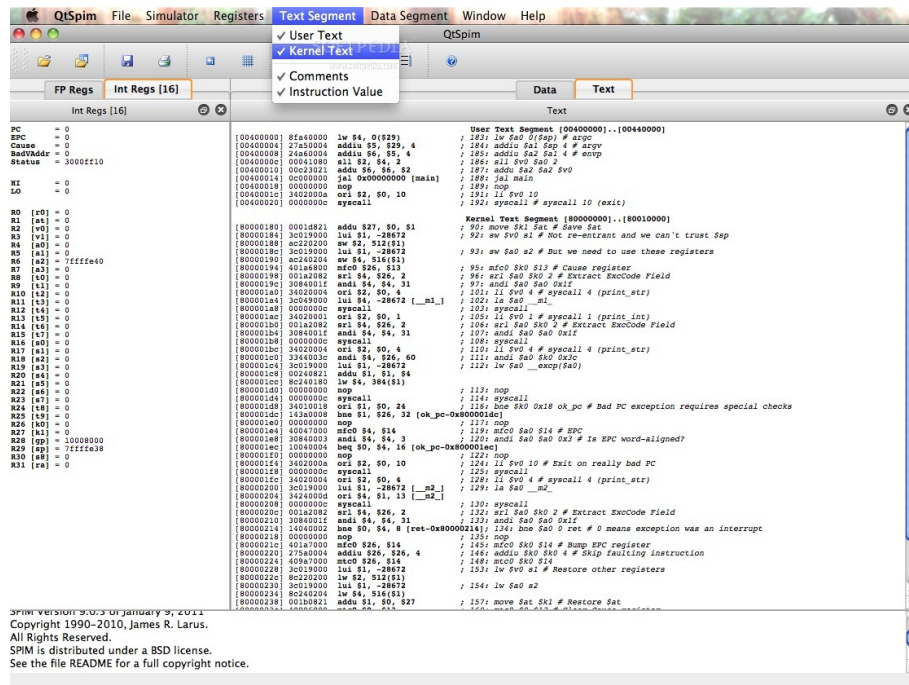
QtSpim File Simulator Registers Text Segment Data Segment Window Help

QtSpim

✓ User Text
✓ Kernel Text
✓ Comments
✓ Instruction Value

FP Regs | Int Regs [16] | Data | Text

Int Regs [16]

PC = 0
EPC = 0
Cause = 0
BadVAddr = 0
Status = 3000ff10

HI = 0
LO = 0

R0 [r0] = 0
R1 [at] = 0
R2 [v0] = 0
R3 [v1] = 0
R4 [a0] = 0
R5 [a1] = 0
R6 [a2] = 7ffffe40
R7 [a3] = 0
R8 [t0] = 0
R9 [t1] = 0
R10 [t2] = 0
R11 [t3] = 0
R12 [t4] = 0
R13 [t5] = 0
R14 [t6] = 0
R15 [t7] = 0
R16 [s0] = 0
R17 [s1] = 0
R18 [s2] = 0
R19 [s3] = 0
R20 [s4] = 0
R21 [s5] = 0
R22 [s6] = 0
R23 [s7] = 0
R24 [t8] = 0
R25 [t9] = 0
R26 [k0] = 0
R27 [k1] = 0
R28 [gp] = 10008000
R29 [sp] = 7ffffe38
R30 [s8] = 0
R31 [ra] = 0

Text

User Text Segment [00400000]..[00440000]
[00400000] 8fa40000 lw $4, 0($29) ; 183: lw $a0 0($sp) # argc
[00400004] 27a50004 addiu $5, $29, 4 ; 184: addiu $a1 $sp 4 # argv
[00400008] 24a60004 addiu $6, $5, 4 ; 185: addiu $a2 $a1 4 # envp
[0040000c] 00041080 sll $2, $4, 2 ; 186: sll $v0 $a0 2
[00400010] 00c23021 addu $6, $6, $2 ; 187: addu $a2 $a2 $v0
[00400014] 0c000000 jal 0x00000000 [main] ; 188: jal main
[00400018] 00000000 nop ; 189: nop
[0040001c] 3402000a ori $2, $0, 10 ; 191: li $v0 10
[00400020] 0000000c syscall ; 192: syscall # syscall 10 (exit)

Kernel Text Segment [80000000]..[80010000]
[80000180] 0001d821 addu $27, $0, $1 ; 90: move $k1 $at # Save $at
[80000184] 3c019000 lui $1, -28672 ; 92: sw $v0 s1 # Not re-entrant and we can't trust $sp
[80000188] ac220200 sw $2, 512($1)
[8000018c] 3c019000 lui $1, -28672 ; 93: sw $a0 s2 # But we need to use these registers
[80000190] ac240204 sw $4, 516($1)
[80000194] 401a6800 mfc0 $26, $13 ; 95: mfc0 $k0 $13 # Cause register
[80000198] 001a2082 srl $4, $26, 2 ; 96: srl $a0 $k0 2 # Extract ExcCode Field
[8000019c] 3084001f andi $4, $4, 31 ; 97: andi $a0 $a0 0x1f
[800001a0] 34020004 ori $2, $0, 4 ; 101: li $v0 4 # syscall 4 (print_str)
[800001a4] 3c049000 lui $4, -28672 [__m1_] ; 102: la $a0 __m1_
[800001a8] 0000000c syscall ; 103: syscall
[800001ac] 34020001 ori $2, $0, 1 ; 105: li $v0 1 # syscall 1 (print_int)
[800001b0] 001a2082 srl $4, $26, 2 ; 106: srl $a0 $k0 2 # Extract ExcCode Field
[800001b4] 3084001f andi $4, $4, 31 ; 107: andi $a0 $a0 0x1f
[800001b8] 0000000c syscall ; 108: syscall
[800001bc] 34020004 ori $2, $0, 4 ; 110: li $v0 4 # syscall 4 (print_str)
[800001c0] 3344003c andi $4, $26, 60 ; 111: andi $a0 $k0 0x3c
[800001c4] 3c019000 lui $1, -28672 ; 112: lw $a0 __excp($a0)
[800001c8] 00240821 addu $1, $1, $4
[800001cc] 8c240180 lw $4, 384($1)
[800001d0] 00000000 nop ; 113: nop
[800001d4] 0000000c syscall ; 114: syscall
[800001d8] 34010018 ori $1, $0, 24 ; 116: bne $k0 0x18 ok_pc # Bad PC exception requires special checks
[800001dc] 143a0008 bne $1, $26, 32 [ok_pc-0x800001dc]
[800001e0] 00000000 nop ; 117: nop
[800001e4] 40047000 mfc0 $4, $14 ; 119: mfc0 $a0 $14 # EPC
[800001e8] 30840003 andi $4, $4, 3 ; 120: andi $a0 $a0 0x3 # Is EPC word-aligned?
[800001ec] 10040004 beq $0, $4, 16 [ok_pc-0x800001ec]
[800001f0] 00000000 nop ; 122: nop
[800001f4] 3402000a ori $2, $0, 10 ; 124: li $v0 10 # Exit on really bad PC
[800001f8] 0000000c syscall ; 125: syscall
[800001fc] 34020004 ori $2, $0, 4 ; 128: li $v0 4 # syscall 4 (print_str)
[80000200] 3c019000 lui $1, -28672 [__m2_] ; 129: la $a0 __m2_
[80000204] 3424000d ori $4, $1, 13 [__m2_]
[80000208] 0000000c syscall ; 130: syscall
[8000020c] 001a2082 srl $4, $26, 2 ; 132: srl $a0 $k0 2 # Extract ExcCode Field
[80000210] 3084001f andi $4, $4, 31 ; 133: andi $a0 $a0 0x1f
[80000214] 14040002 bne $0, $4, 8 [ret-0x80000214] ; 134: bne $a0 0 ret # 0 means exception was an interrupt
[80000218] 00000000 nop ; 135: nop
[8000021c] 401a7000 mfc0 $26, $14 ; 145: mfc0 $k0 $14 # Bump EPC register
[80000220] 275a0004 addiu $26, $26, 4 ; 146: addiu $k0 $k0 4 # Skip faulting instruction
[80000224] 409a7000 mtc0 $26, $14 ; 148: mtc0 $k0 $14
[80000228] 3c019000 lui $1, -28672 ; 153: lw $v0 s1 # Restore other registers
[8000022c] 8c220200 lw $2, 512($1)
[80000230] 3c019000 lui $1, -28672 ; 154: lw $a0 s2
[80000234] 8c240204 lw $4, 516($1)
[80000238] 001b0821 addu $1, $0, $27 ; 157: move $at $k1 # Restore $at
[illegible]

SPIM Version 9.0.3 of January 9, 2011
Copyright 1990-2010, James R. Larus.
All Rights Reserved.
SPIM is distributed under a BSD license.
See the file README for a full copyright notice.